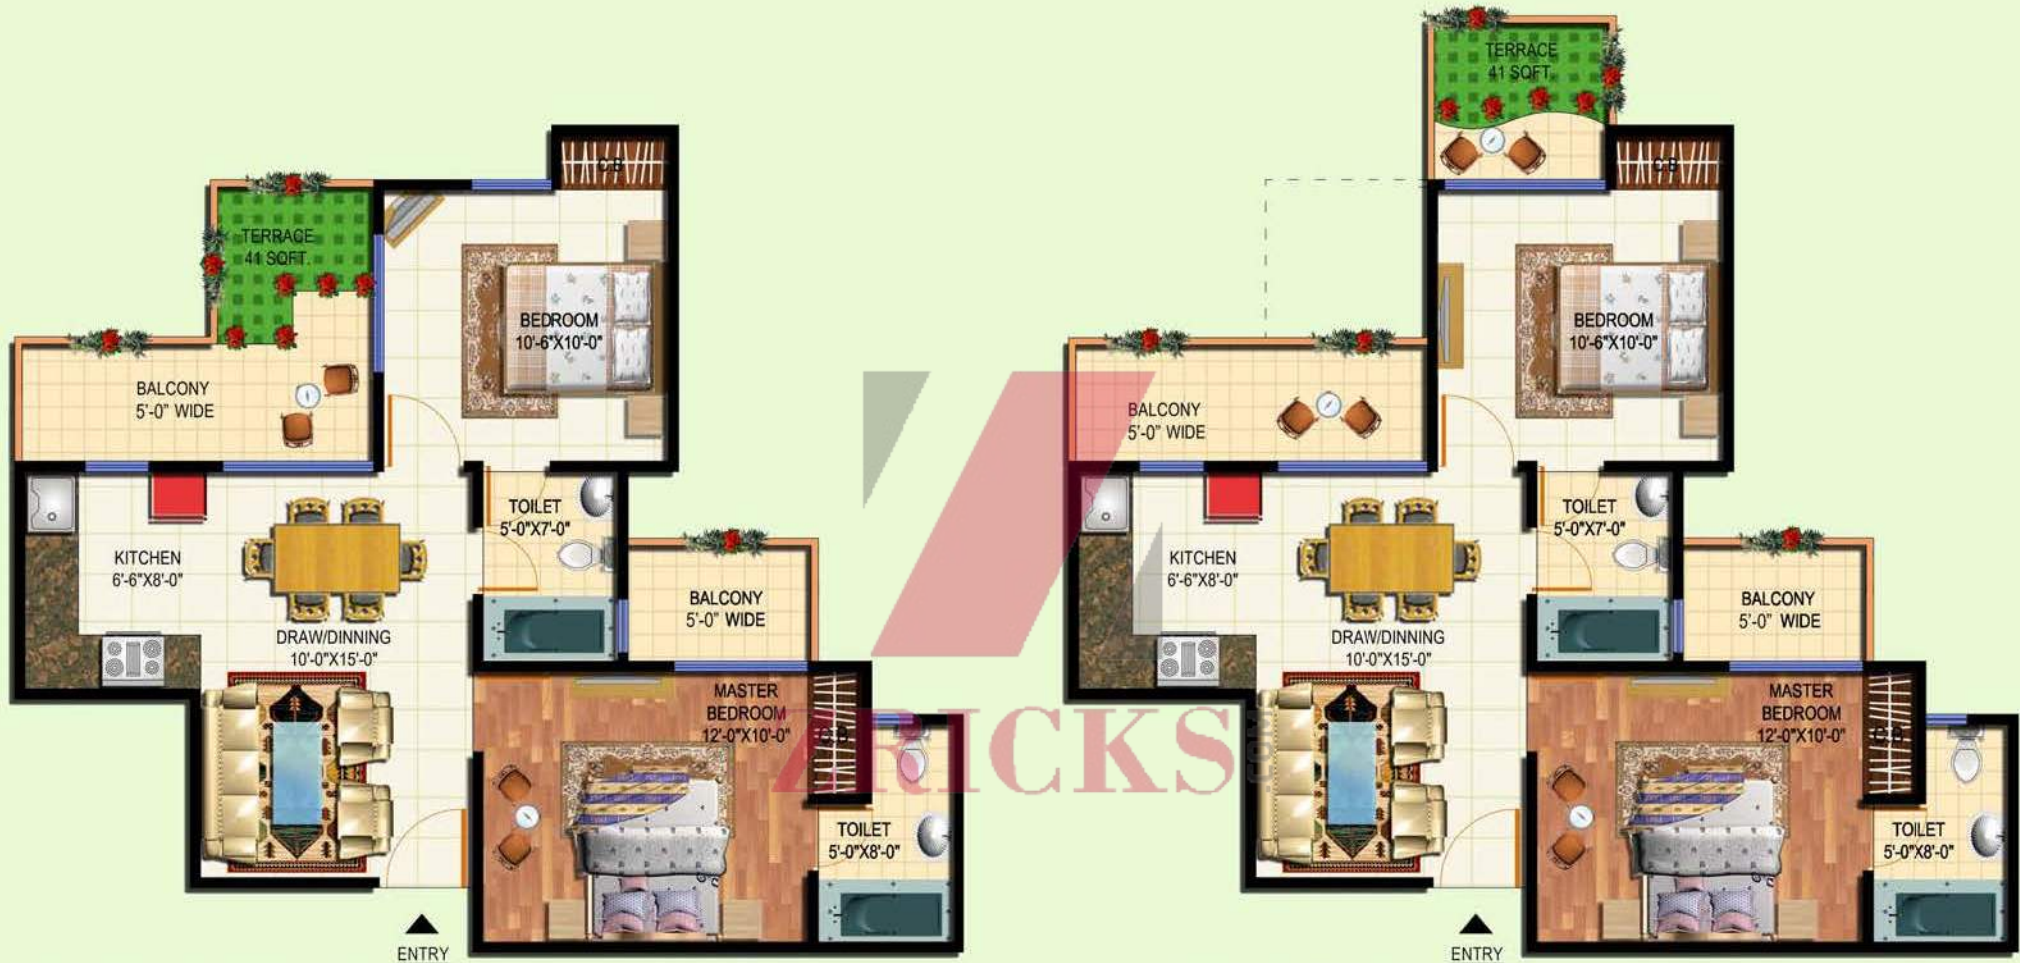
C.B

TERRACE
41 SQFT.

BEDROOM
10'-6"X10'-0"

BALCONY
5'-0" WIDE

TOILET
5'-0"X7'-0"

KITCHEN
6'-6"X8'-0"

BALCONY
5'-0" WIDE

DRAW/DINNING
10'-0"X15'-0"

MASTER
BEDROOM
12'-0"X10'-0"

C.B

TOILET
5'-0"X8'-0"

ENTRY

TERRACE
41 SQFT.

C.B

BEDROOM
10'-6"X10'-0"

BALCONY
5'-0" WIDE

TOILET
5'-0"X7'-0"

KITCHEN
6'-6"X8'-0"

BALCONY
5'-0" WIDE

DRAW/DINNING
10'-0"X15'-0"

MASTER
BEDROOM
12'-0"X10'-0"

C.B

TOILET
5'-0"X8'-0"

ENTRY

ZRICKS
.com